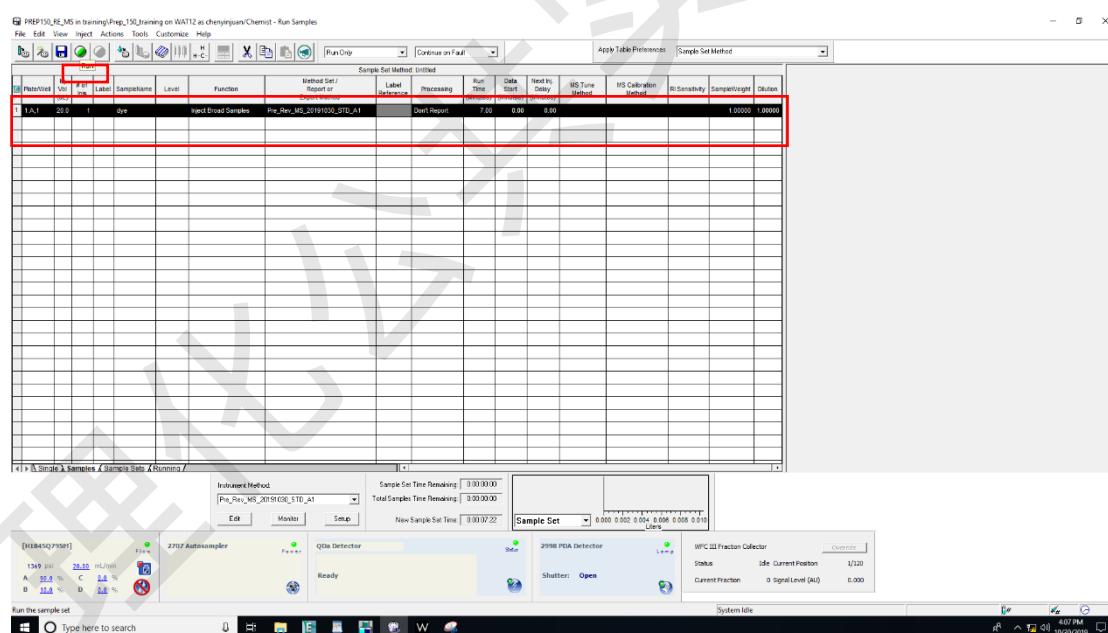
PREP150_FE_MS in training\Prep_150_training on WAT12 as chenyinjuan/Chemist - Run Samples

File Edit View Inject Actions Tools Customize Help

Start

Run Only

Continue on Fault

Apply Table Preferences

Sample Set Method

Sample Set Method: Untitled

| | Plate/Well | Inj Vol (uL) | # of Injs | Label | SampleName | Level | Function | Method Set / Report or Export Method | Label Reference | Processing | Run Time (Minutes) | Data Start (Minutes) | Next Inj. Delay (Minutes) | MS Tune Method | MS Calibration Method | RI Sensitivity | SampleWeight | Dilution |
|---|---|---|---|---|---|---|---|---|---|---|---|---|---|---|---|---|---|---|
| 1 | 1:A,1 | 20.0 | 1 | | dye | | Inject Broad Samples | Pre_Rev_MS_20191030_STD_A1 | | Don't Report | 7.00 | 0.00 | 0.00 | | | | 1.00000 | 1.00000 |

Single Samples Sample Sets Running

Instrument Method:

Pre_Rev_MS_20191030_STD_A1

Edit Monitor Setup

Sample Set Time Remaining: 0:00:00:00

Total Samples Time Remaining: 0:00:00:00

New Sample Set Time: 0:00:07:22

Sample Set

0.000 0.002 0.004 0.006 0.008 0.010

Liters

[H1845Q795M] Flow

1369 psi 20.00 mL/min

A 90.0 % C 0.0 %

B 10.0 % D 0.0 %

2707 Autosampler Power

QDa Detector Scan

Ready

2998 PDA Detector Lamp

Shutter: Open

WFC III Fraction Collector

Override

Status Idle Current Position 1/120

Current Fraction 0 Signal Level (AU) 0.000

Run the sample set

System Idle

Type here to search

4:07 PM

10/30/2019